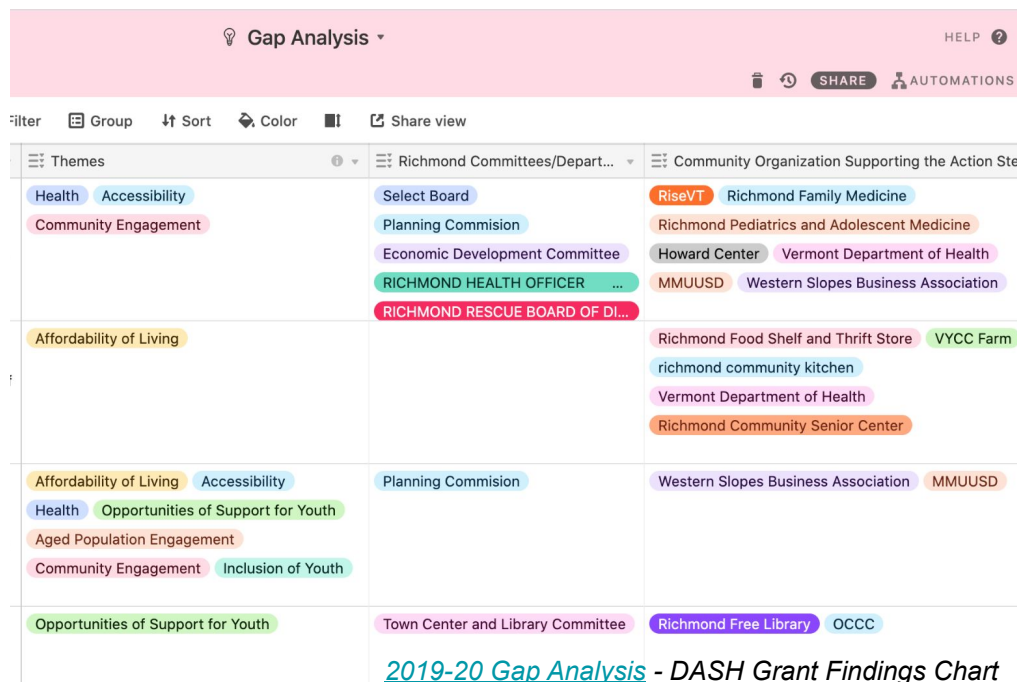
Gap Analysis

HELP

SHARE AUTOMATIONS

Filter Group Sort Color Share view

| Themes | Richmond Committees/Depart... | Community Organization Supporting the Action Ste |
|---|---|---|
| Health Accessibility Community Engagement | Select Board Planning Commision Economic Development Committee RICHMOND HEALTH OFFICER ... RICHMOND RESCUE BOARD OF DI... | RiseVT Richmond Family Medicine Richmond Pediatrics and Adolescent Medicine Howard Center Vermont Department of Health MMUUSD Western Slopes Business Association |
| Affordability of Living | | Richmond Food Shelf and Thrift Store VYCC Farm richmond community kitchen Vermont Department of Health Richmond Community Senior Center |
| Affordability of Living Accessibility Health Opportunities of Support for Youth Aged Population Engagement Community Engagement Inclusion of Youth | Planning Commision | Western Slopes Business Association MMUUSD |
| Opportunities of Support for Youth | Town Center and Library Committee | Richmond Free Library OCCC |

2019-20 Gap Analysis - DASH Grant Findings Chart